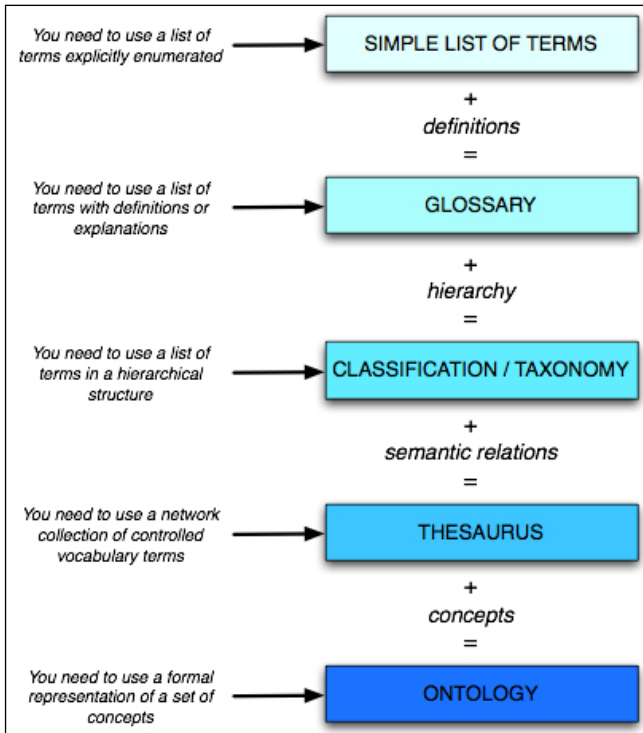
You need to use a list of terms explicitly enumerated

SIMPLE LIST OF TERMS

+

definitions

=

You need to use a list of terms with definitions or explanations

GLOSSARY

+

hierarchy

=

You need to use a list of terms in a hierarchical structure

CLASSIFICATION / TAXONOMY

+

semantic relations

=

You need to use a network collection of controlled vocabulary terms

THESAURUS

+

concepts

=

You need to use a formal representation of a set of concepts

ONTOLOGY